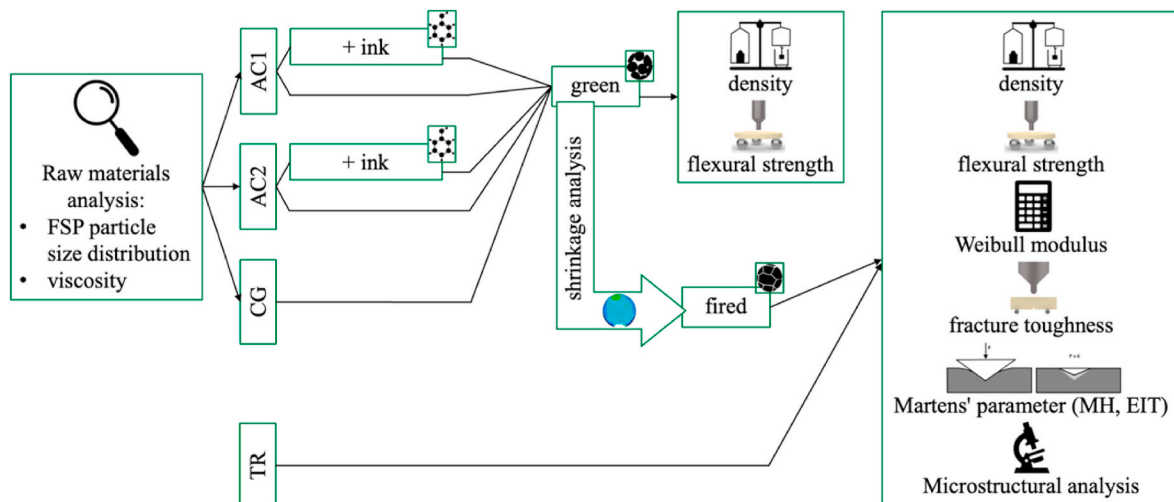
Raw materials analysis:
• FSP particle size distribution
• viscosity

AC1
+ ink

AC2
+ ink

CG

TR

green

shrinkage analysis

fired

density
flexural strength

density
flexural strength
Weibull modulus
fracture toughness
F
F = 0
Martens' parameter (MH, EIT)
Microstructural analysis